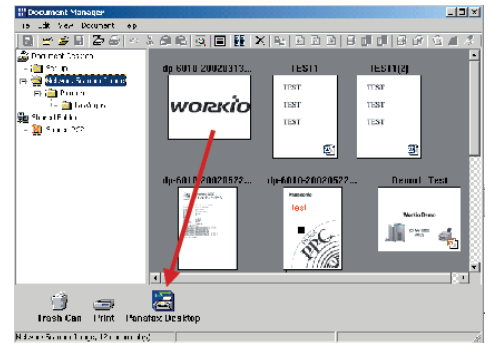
Document Manager
ile Edit View Document elp
Document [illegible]
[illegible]
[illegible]
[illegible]
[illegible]
Shared Folder
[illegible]
dp-6010-20020313...
WORKiO
TEST1
TEST
TEST
TEST
TEST1(2)
TEST
TEST
TEST
dp-6010-20020522...
dp-6010-20020522...
test
Demo1_Test
Trash Can
Print
Panafax Desktop
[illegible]